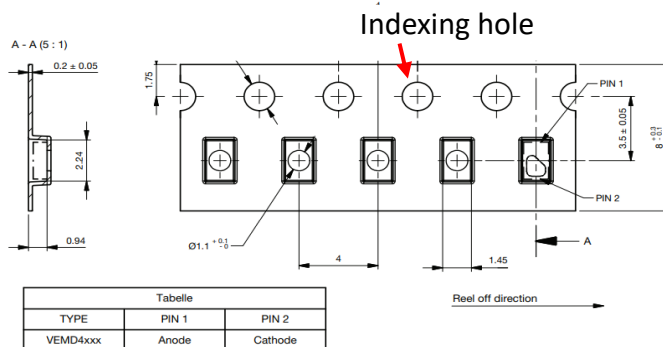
Indexing hole

A - A (5 : 1)

0.2 ± 0.05

1.75

2.24

0.94

PIN 1

$3.5 \pm 0.05$

$8^{+0.3}_{-0.1}$

PIN 2

Ø$1.1^{+0.1}_{-0}$

4

1.45

A

| Tabelle | | |
|---|---|---|
| TYPE | PIN 1 | PIN 2 |
| VEMD4xxx | Anode | Cathode |

Reel off direction